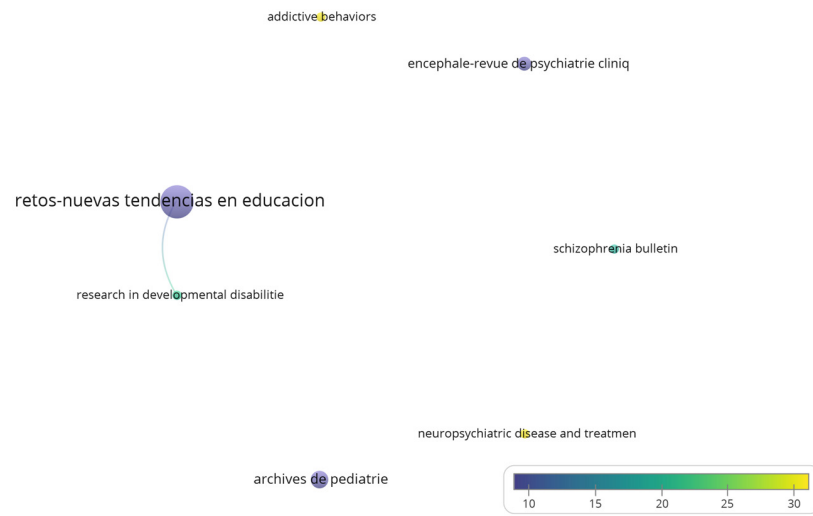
addictive behaviors

encephale-revue de psychiatrie cliniq

retos-nuevas tendencias en educacion

schizophrenia bulletin

research in developmental disabilitie

neuropsychiatric disease and treatmen

archives de pediatrie

10 15 20 25 30